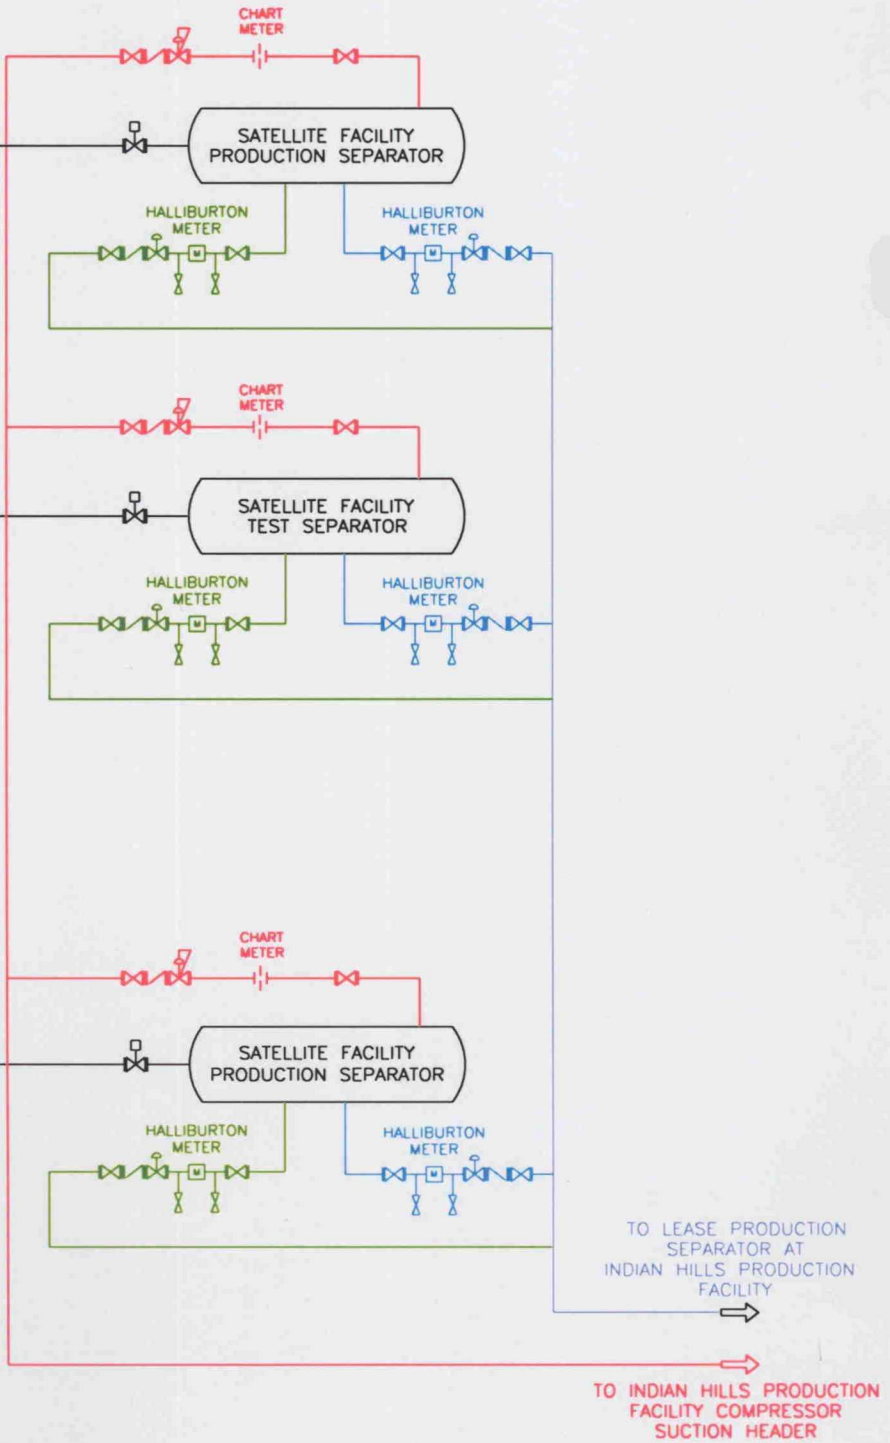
CHART METER

SATELLITE FACILITY PRODUCTION SEPARATOR

HALLIBURTON METER

M

HALLIBURTON METER

M

CHART METER

SATELLITE FACILITY TEST SEPARATOR

HALLIBURTON METER

M

HALLIBURTON METER

M

CHART METER

SATELLITE FACILITY PRODUCTION SEPARATOR

HALLIBURTON METER

M

HALLIBURTON METER

M

TO LEASE PRODUCTION SEPARATOR AT INDIAN HILLS PRODUCTION FACILITY

TO INDIAN HILLS PRODUCTION FACILITY COMPRESSOR SUCTION HEADER